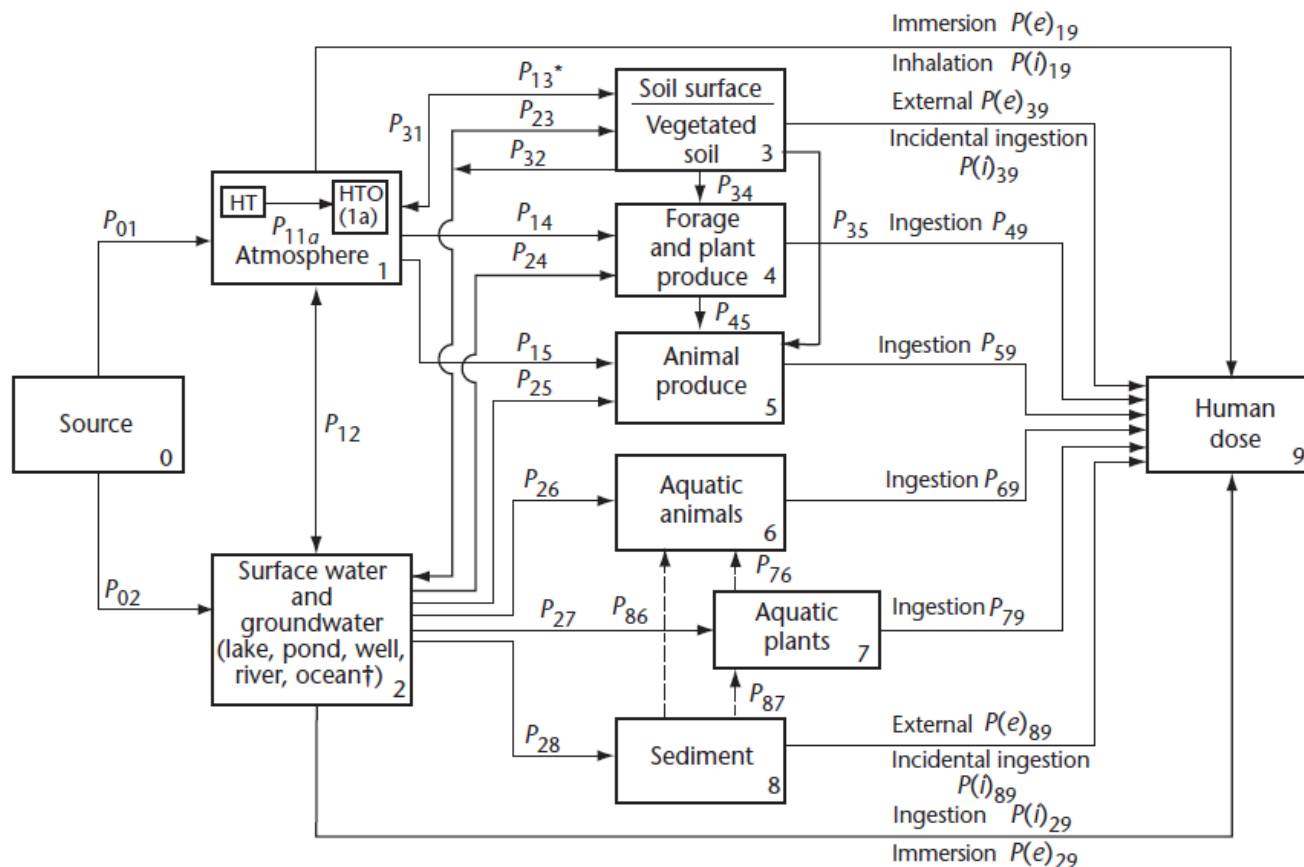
Immersion $P(e)_{19}$

Inhalation $P(i)_{19}$

External $P(e)_{39}$

Incidental ingestion $P(i)_{39}$

$P_{13}$*

$P_{31}$

$P_{23}$

$P_{32}$

Soil surface

Vegetated soil 3

$P_{34}$

HT

HTO (1a)

$P_{11a}$

Atmosphere 1

$P_{01}$

$P_{14}$

$P_{24}$

Forage and plant produce 4

$P_{35}$

Ingestion $P_{49}$

$P_{45}$

$P_{15}$

$P_{25}$

Animal produce 5

Ingestion $P_{59}$

Source 0

$P_{12}$

Human dose 9

$P_{26}$

Aquatic animals 6

Ingestion $P_{69}$

$P_{76}$

$P_{02}$

Surface water and groundwater (lake, pond, well, river, ocean†) 2

$P_{27}$

$P_{86}$

Aquatic plants 7

Ingestion $P_{79}$

$P_{87}$

$P_{28}$

Sediment 8

External $P(e)_{89}$

Incidental ingestion $P(i)_{89}$

Ingestion $P(i)_{29}$

Immersion $P(e)_{29}$